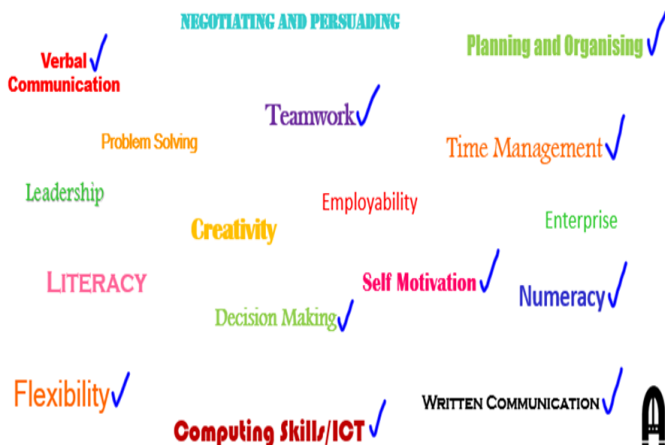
NEGOTIATING AND PERSUADING

Verbal Communication ✓

Planning and Organising ✓

Teamwork ✓

Problem Solving

Time Management ✓

Leadership

Employability

Enterprise

Creativity

LITERACY

Self Motivation ✓

Numeracy ✓

Decision Making ✓

Flexibility ✓

WRITTEN COMMUNICATION ✓

Computing Skills/ICT ✓